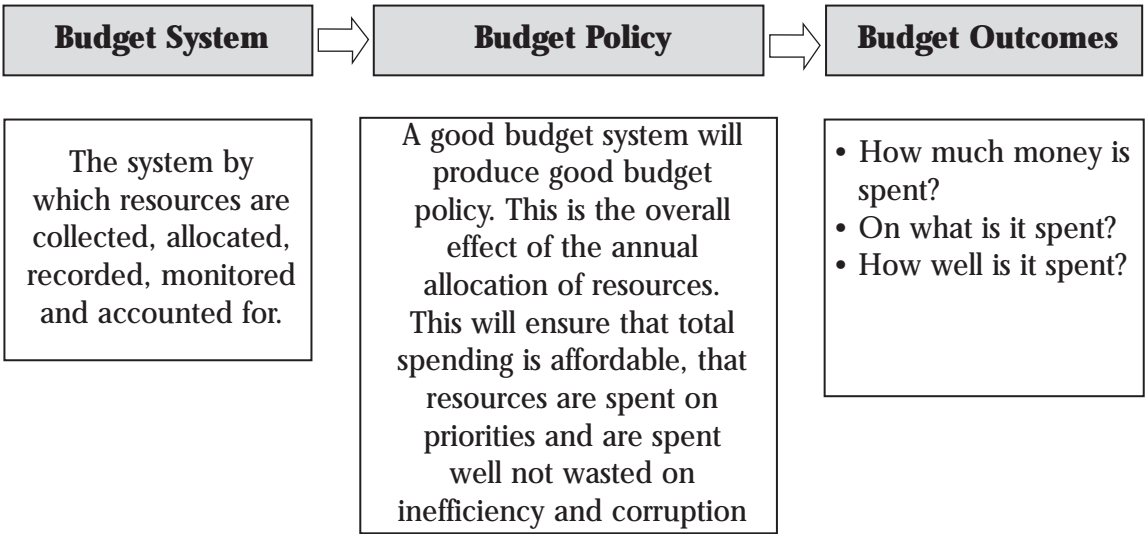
**Budget System**

**Budget Policy**

**Budget Outcomes**

The system by which resources are collected, allocated, recorded, monitored and accounted for.

A good budget system will produce good budget policy. This is the overall effect of the annual allocation of resources. This will ensure that total spending is affordable, that resources are spent on priorities and are spent well not wasted on inefficiency and corruption

• How much money is spent?
• On what is it spent?
• How well is it spent?